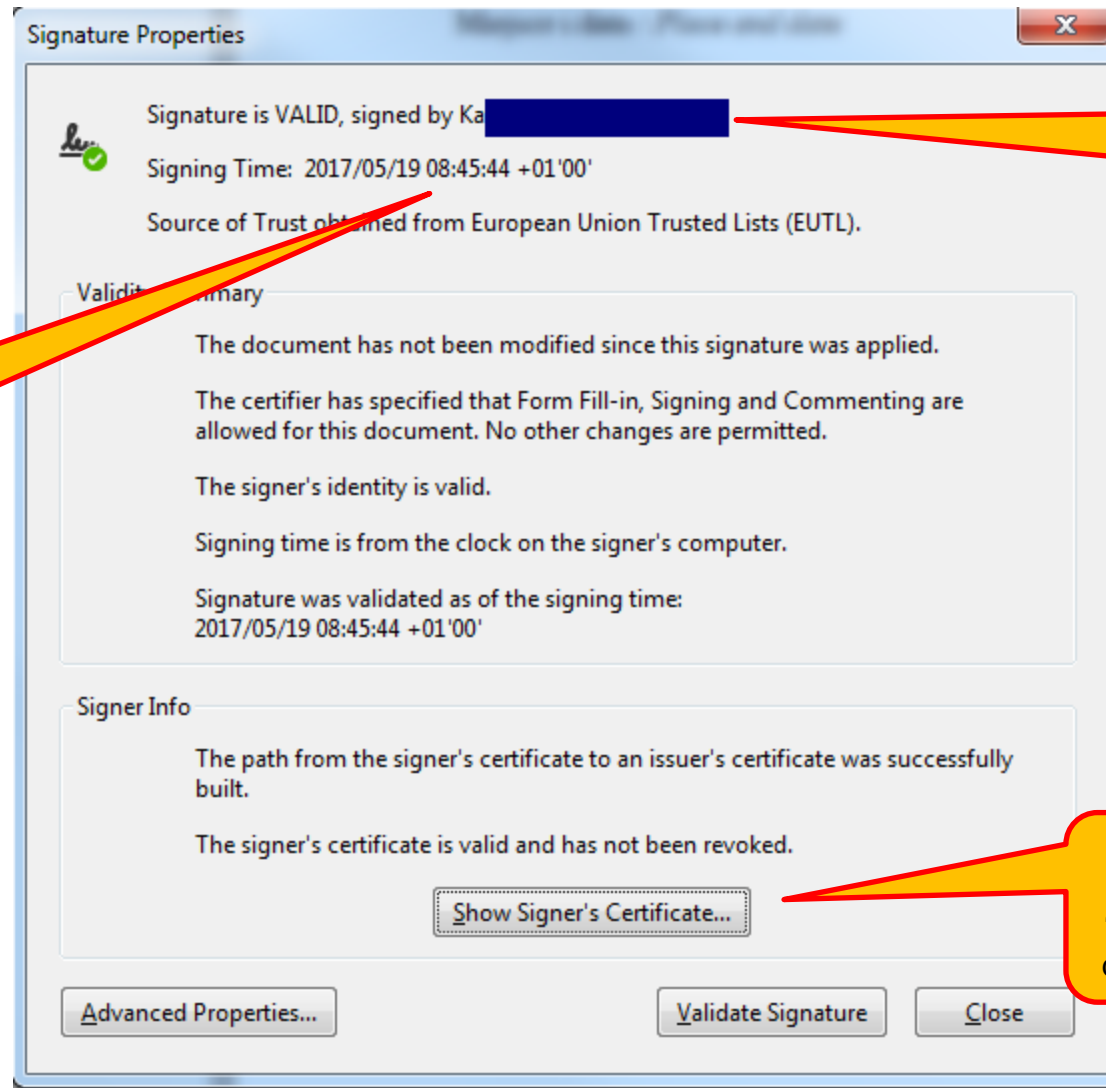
Signature Properties

Signature is VALID, signed by Ka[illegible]

Signing Time: 2017/05/19 08:45:44 +01'00'

Source of Trust ob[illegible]ned from European Union Trusted Lists (EUTL).

Validit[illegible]mary

The document has not been modified since this signature was applied.

The certifier has specified that Form Fill-in, Signing and Commenting are allowed for this document. No other changes are permitted.

The signer's identity is valid.

Signing time is from the clock on the signer's computer.

Signature was validated as of the signing time: 2017/05/19 08:45:44 +01'00'

Signer Info

The path from the signer's certificate to an issuer's certificate was successfully built.

The signer's certificate is valid and has not been revoked.

Show Signer's Certificate...

Advanced Properties...

Validate Signature

Close